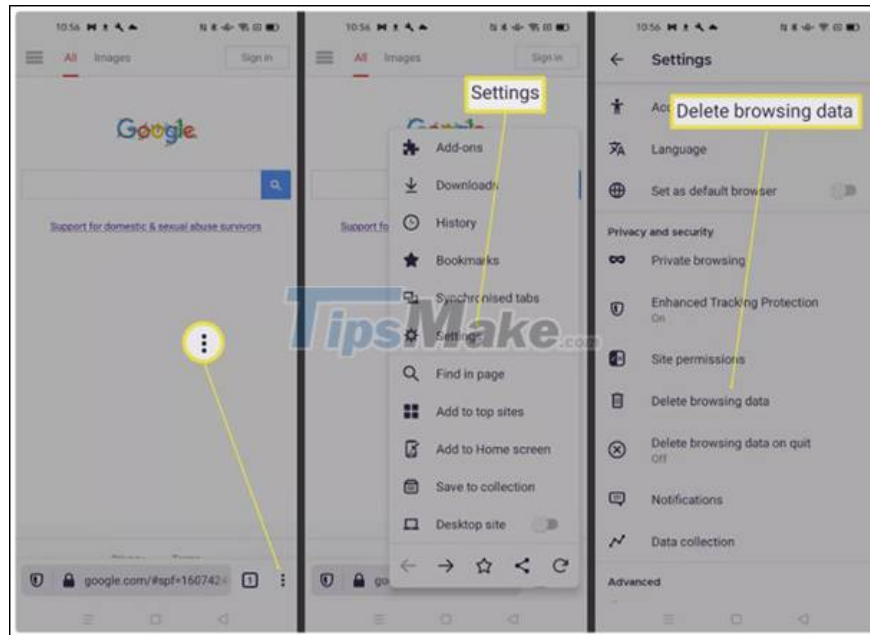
10:56

All Images Sign in

Google

Support for domestic & sexual abuse survivors

google.com/#spf=160742

1

10:56

All Images Sign in

Settings

Support fo

Add-ons

Downloads

History

Bookmarks

Synchronised tabs

Settings

Find in page

Add to top sites

Add to Home screen

Save to collection

Desktop site

TipsMake.com

10:56

Settings

Acc

Delete browsing data

Language

Set as default browser

Privacy and security

Private browsing

Enhanced Tracking Protection

On

Site permissions

Delete browsing data

Delete browsing data on quit

Off

Notifications

Data collection

Advanced